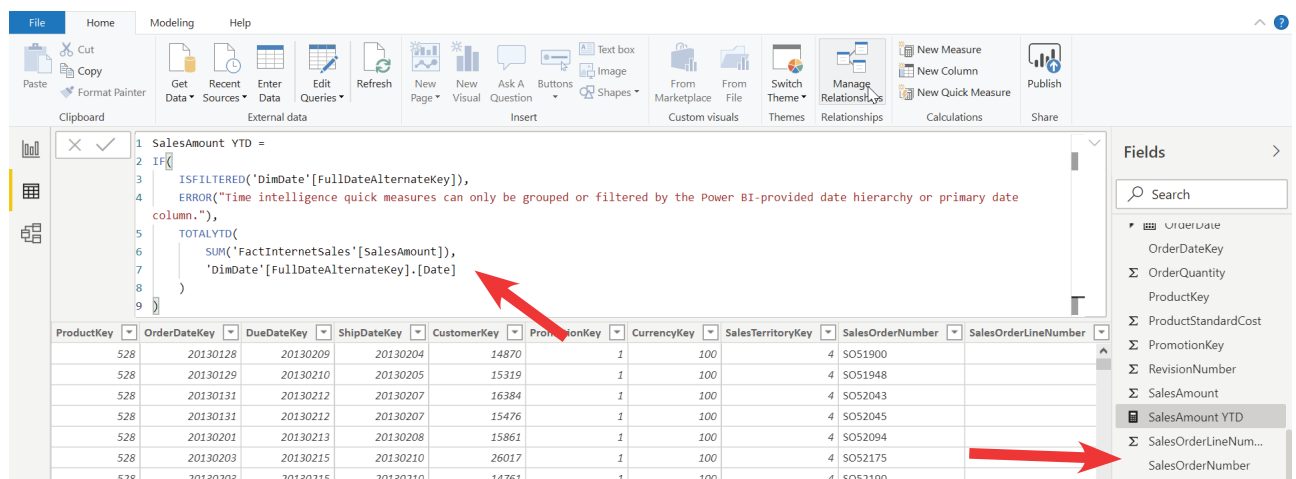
File Home Modeling Help

Paste
Cut
Copy
Format Painter
Clipboard

Get Data
Recent Sources
Enter Data
Edit Queries
Refresh
External data

New Page
New Visual
Ask A Question
Buttons
Text box
Image
Shapes
Insert

From Marketplace
From File
Custom visuals

Switch Theme
Themes

Manage Relationships
Relationships

New Measure
New Column
New Quick Measure
Calculations

Publish
Share

1 SalesAmount YTD =
2 IF(
3 ISFILTERED('DimDate'[FullDateAlternateKey]),
4 ERROR("Time intelligence quick measures can only be grouped or filtered by the Power BI-provided date hierarchy or primary date column."),
5 TOTALYTD(
6 SUM('FactInternetSales'[SalesAmount]),
7 'DimDate'[FullDateAlternateKey].[Date]
8 )
9 )

| ProductKey | OrderDateKey | DueDateKey | ShipDateKey | CustomerKey | PromotionKey | CurrencyKey | SalesTerritoryKey | SalesOrderNumber | SalesOrderLineNumber |
|---|---|---|---|---|---|---|---|---|---|
| 528 | 20130128 | 20130209 | 20130204 | 14870 | 1 | 100 | 4 | SO51900 | |
| 528 | 20130129 | 20130210 | 20130205 | 15319 | 1 | 100 | 4 | SO51948 | |
| 528 | 20130131 | 20130212 | 20130207 | 16384 | 1 | 100 | 4 | SO52043 | |
| 528 | 20130131 | 20130212 | 20130207 | 15476 | 1 | 100 | 4 | SO52045 | |
| 528 | 20130201 | 20130213 | 20130208 | 15861 | 1 | 100 | 4 | SO52094 | |
| 528 | 20130203 | 20130215 | 20130210 | 26017 | 1 | 100 | 4 | SO52175 | |
| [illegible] | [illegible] | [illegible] | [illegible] | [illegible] | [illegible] | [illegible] | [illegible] | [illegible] | |

Fields
Search
OrderDate
OrderDateKey
OrderQuantity
ProductKey
ProductStandardCost
PromotionKey
RevisionNumber
SalesAmount
SalesAmount YTD
SalesOrderLineNum...
SalesOrderNumber